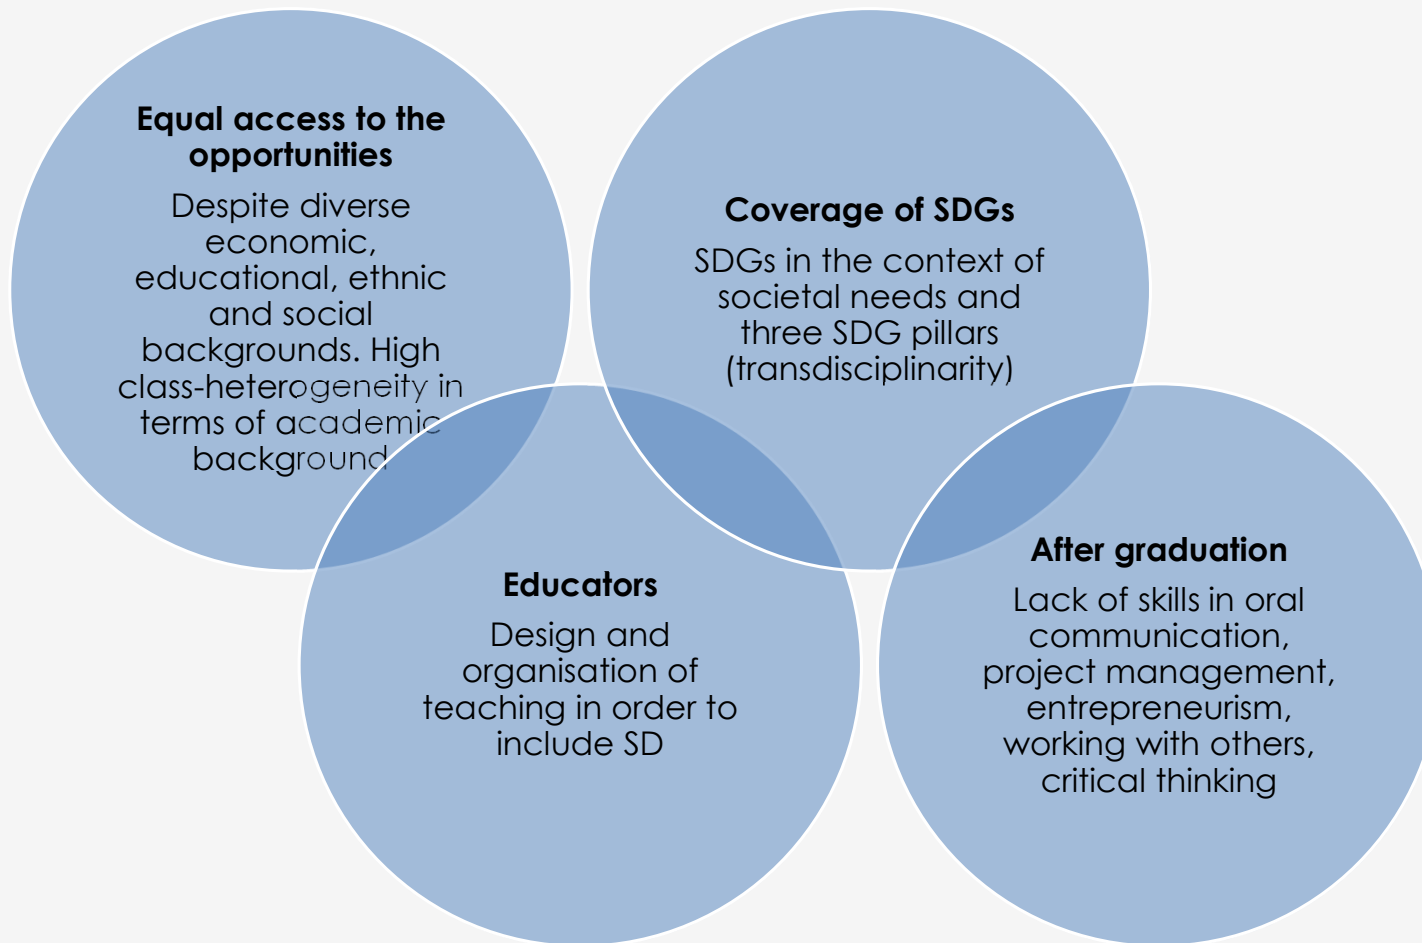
Equal access to the opportunities

Despite diverse economic, educational, ethnic and social backgrounds. High class-heterogeneity in terms of academic background

Coverage of SDGs

SDGs in the context of societal needs and three SDG pillars (transdisciplinarity)

Educators

Design and organisation of teaching in order to include SD

After graduation

Lack of skills in oral communication, project management, entrepreneurism, working with others, critical thinking